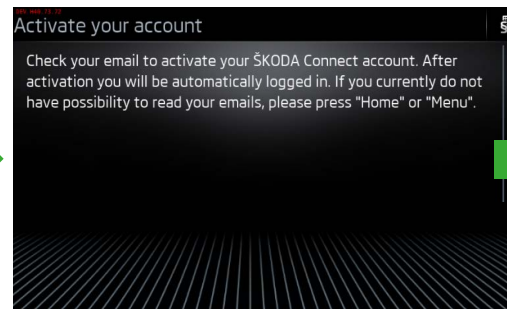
Activate your account

Check your email to activate your ŠKODA Connect account. After activation you will be automatically logged in. If you currently do not have possibility to read your emails, please press "Home" or "Menu".